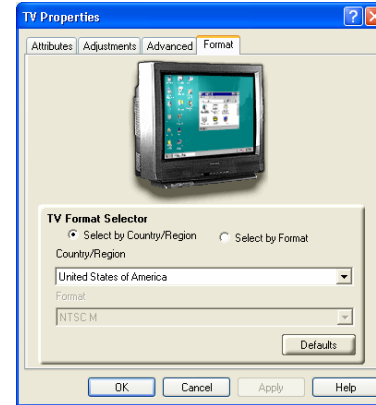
TV Properties

Attributes | Adjustments | Advanced | Format

TV Format Selector

Select by Country/Region

Select by Format

Country/Region

United States of America

Format

NTSC M

Defaults

OK

Cancel

Apply

Help